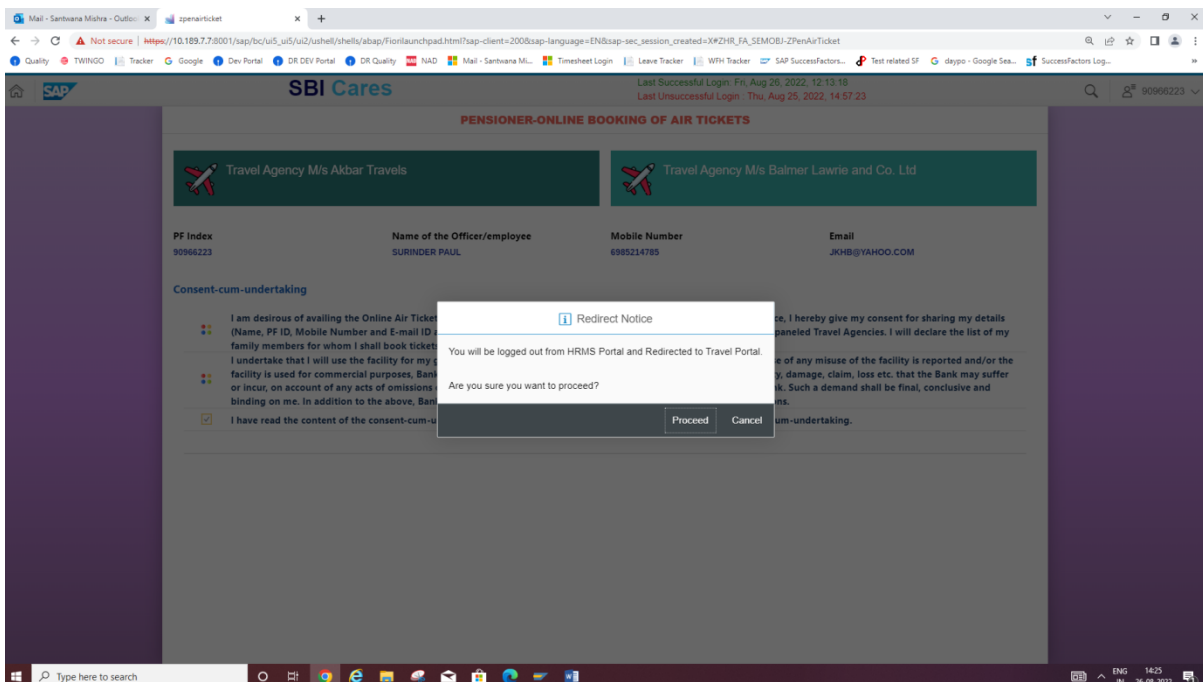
Mail - Santwana Mishra - Outloo ×  zpenairticket ×  +

Not secure | https://10.189.7.7:8001/sap/bc/ui5_ui5/ui2/ushell/shells/abap/Fiorilaunchpad.html?sap-client=200&sap-language=EN&sap-sec_session_created=X#ZHR_FA_SEMOBJ-ZPenAirTicket

Quality  TWINGO  Tracker  Google  Dev Portal  DR DEV Portal  DR Quality  NAD  Mail - Santwana Mi...  Timesheet Login  Leave Tracker  WFH Tracker  SAP SuccessFactors...  Test related SF  daypo - Google Sea...  SuccessFactors Log...

SAP  SBI Cares  Last Successful Login: Fri, Aug 26, 2022, 12:13:18  Last Unsuccessful Login : Thu, Aug 25, 2022, 14:57:23  90966223

PENSIONER-ONLINE BOOKING OF AIR TICKETS

Travel Agency M/s Akbar Travels

Travel Agency M/s Balmer Lawrie and Co. Ltd

| PF Index | Name of the Officer/employee | Mobile Number | Email |
|---|---|---|---|
| 90966223 | SURINDER PAUL | 6985214785 | JKHB@YAHOO.COM |

Consent-cum-undertaking

I am desirous of availing the Online Air Ticket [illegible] ce, I hereby give my consent for sharing my details (Name, PF ID, Mobile Number and E-mail ID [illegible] paneled Travel Agencies. I will declare the list of my family members for whom I shall book tickets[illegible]

I undertake that I will use the facility for my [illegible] e of any misuse of the facility is reported and/or the facility is used for commercial purposes, Ban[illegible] y, damage, claim, loss etc. that the Bank may suffer or incur, on account of any acts of omissions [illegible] k. Such a demand shall be final, conclusive and binding on me. In addition to the above, Ban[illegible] ns.

I have read the content of the consent-cum-u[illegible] um-undertaking.

Redirect Notice

You will be logged out from HRMS Portal and Redirected to Travel Portal.

Are you sure you want to proceed?

Proceed  Cancel

Type here to search  ENG IN  14:25  26-08-2022